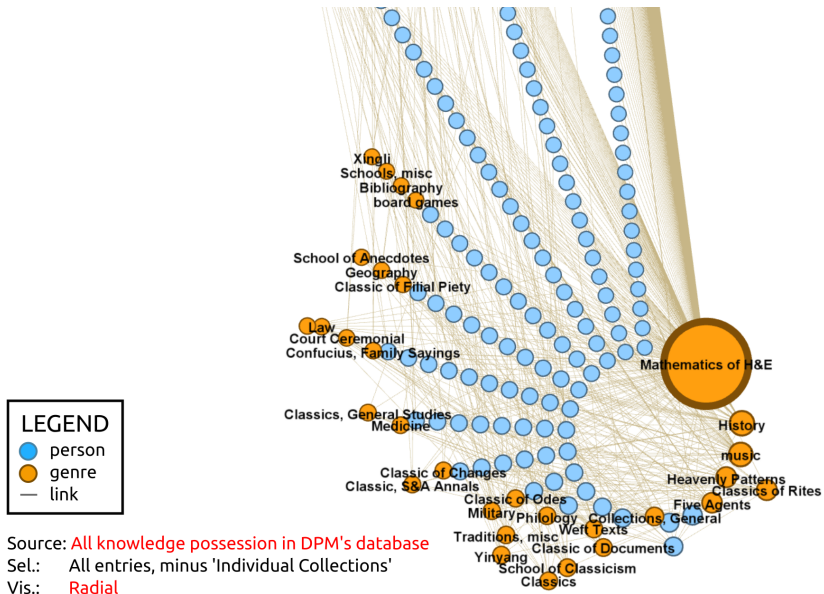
Xingli
Schools, misc
Bibliography
board games
School of Anecdotes
Geography
Classic of Filial Piety
Law
Court Ceremonial
Confucius, Family Sayings
Mathematics of H&E
Classics, General Studies
Medicine
History
music
Heavenly Patterns
Classics of Rites
Five Agents
Classic of Changes
Classic, S&A Annals
Classic of Odes
Military
Philology
Weft Texts
Collections, General
Traditions, misc
Classic of Documents
Yinyang
School of Classicism
Classics

LEGEND
person
genre
link

Source: All knowledge possession in DPM's database
Sel.: All entries, minus 'Individual Collections'
Vis.: Radial